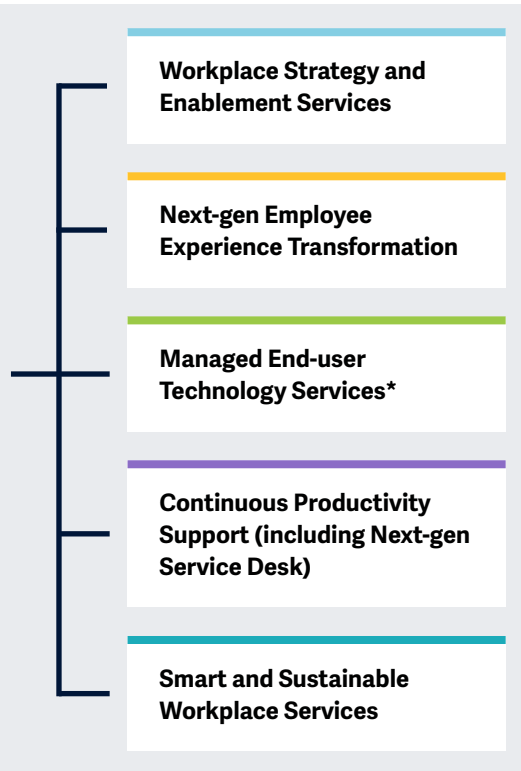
Workplace Strategy and Enablement Services

Next-gen Employee Experience Transformation

Managed End-user Technology Services*

Continuous Productivity Support (including Next-gen Service Desk)

Smart and Sustainable Workplace Services